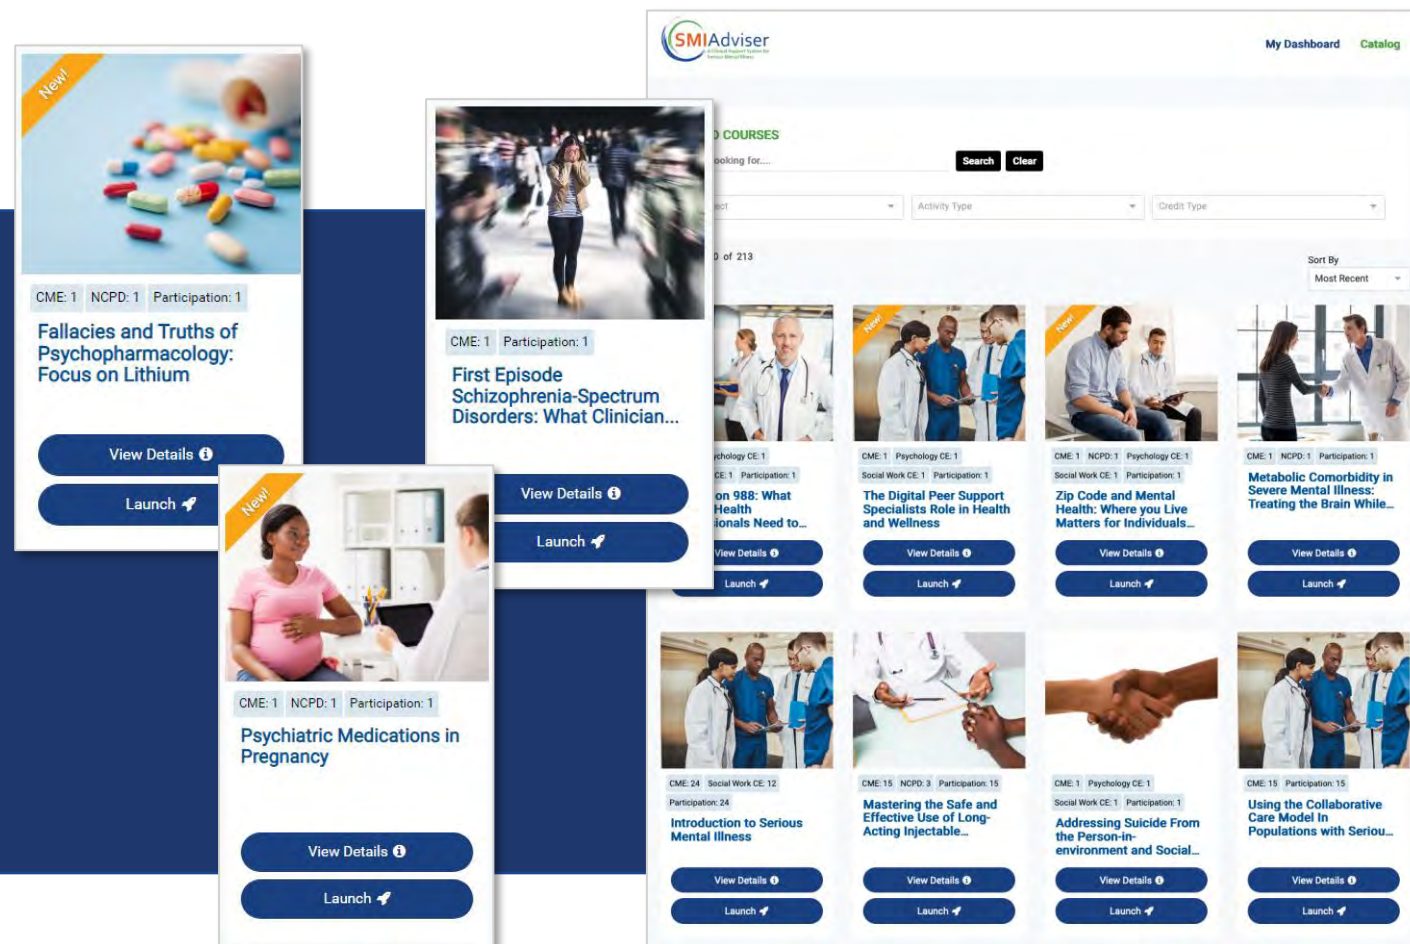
New!

CME: 1 NCPD: 1 Participation: 1

Fallacies and Truths of Psychopharmacology: Focus on Lithium

View Details

Launch

CME: 1 Participation: 1

First Episode Schizophrenia-Spectrum Disorders: What Clinician...

View Details

Launch

New!

CME: 1 NCPD: 1 Participation: 1

Psychiatric Medications in Pregnancy

View Details

Launch

SMIAdviser

My Dashboard Catalog

COURSES

ooking for....

Search Clear

ect

Activity Type

Credit Type

0 of 213

Sort By

Most Recent

ychology CE: 1

CE: 1 Participation: 1

on 988: What Health ionals Need to...

View Details

Launch

New!

CME: 1 Psychology CE: 1

Social Work CE: 1 Participation: 1

The Digital Peer Support Specialists Role in Health and Wellness

View Details

Launch

New!

CME: 1 NCPD: 1 Psychology CE: 1

Social Work CE: 1 Participation: 1

Zip Code and Mental Health: Where you Live Matters for Individuals...

View Details

Launch

CME: 1 NCPD: 1 Participation: 1

Metabolic Comorbidity in Severe Mental Illness: Treating the Brain While...

View Details

Launch

CME: 24 Social Work CE: 12

Participation: 24

Introduction to Serious Mental Illness

View Details

Launch

CME: 15 NCPD: 3 Participation: 15

Mastering the Safe and Effective Use of Long-Acting Injectable...

View Details

Launch

CME: 1 Psychology CE: 1

Social Work CE: 1 Participation: 1

Addressing Suicide From the Person-in-environment and Social...

View Details

Launch

CME: 15 Participation: 15

Using the Collaborative Care Model In Populations with Seriou...

View Details

Launch